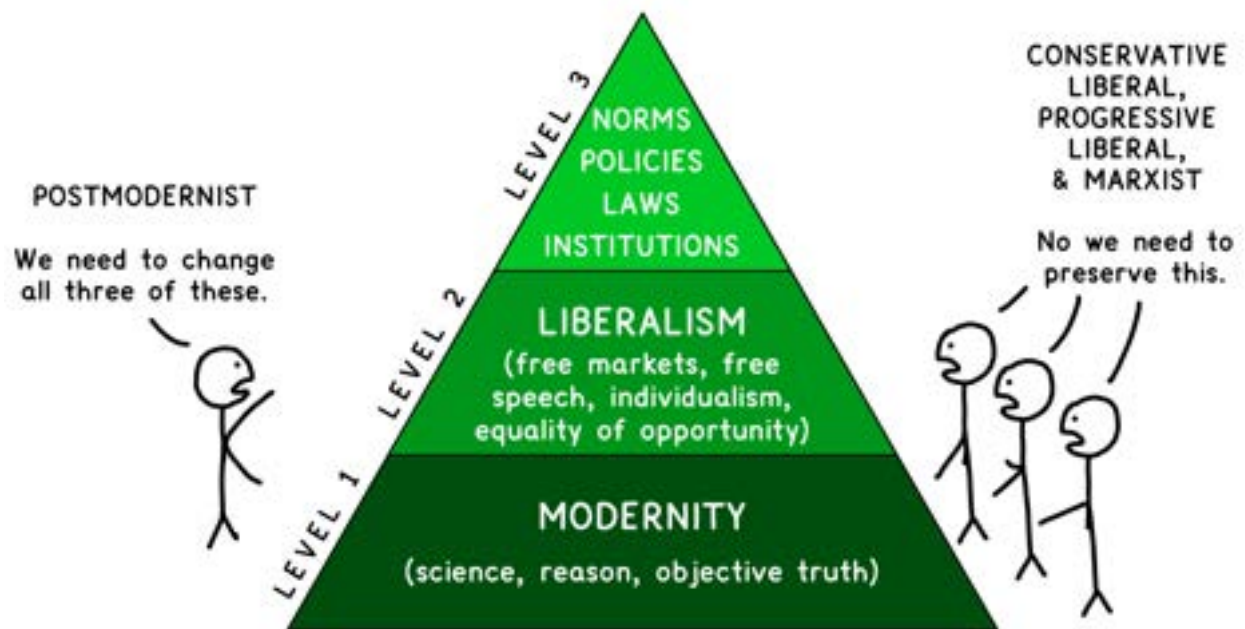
POSTMODERNIST

We need to change all three of these.

LEVEL 3

NORMS
POLICIES
LAWS
INSTITUTIONS

LEVEL 2

LIBERALISM
(free markets, free speech, individualism, equality of opportunity)

LEVEL 1

MODERNITY
(science, reason, objective truth)

CONSERVATIVE LIBERAL, PROGRESSIVE LIBERAL, & MARXIST

No we need to preserve this.